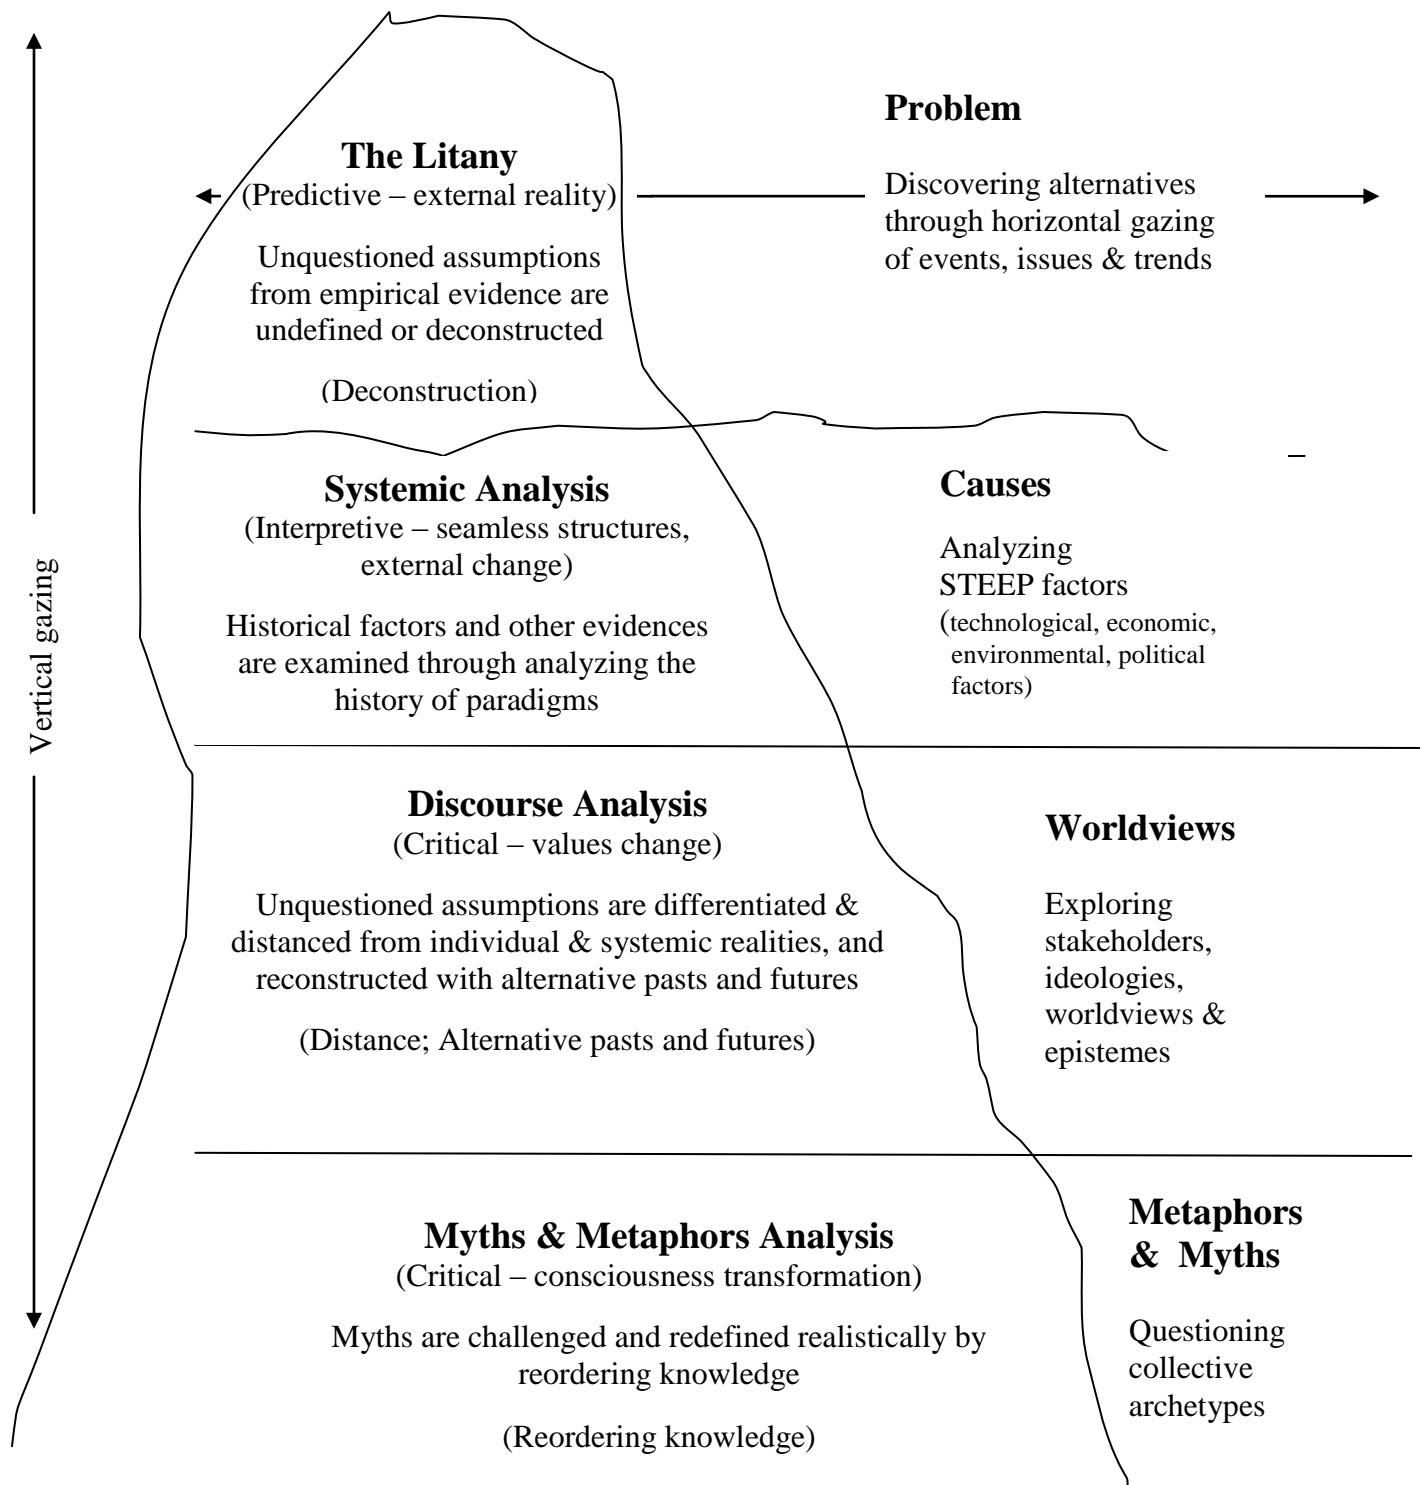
Vertical gazing

The Litany
(Predictive – external reality)

Unquestioned assumptions from empirical evidence are undefined or deconstructed

(Deconstruction)

Problem

Discovering alternatives through horizontal gazing of events, issues & trends

Systemic Analysis
(Interpretive – seamless structures, external change)

Historical factors and other evidences are examined through analyzing the history of paradigms

Causes

Analyzing STEEP factors
(technological, economic, environmental, political factors)

Discourse Analysis
(Critical – values change)

Unquestioned assumptions are differentiated & distanced from individual & systemic realities, and reconstructed with alternative pasts and futures

(Distance; Alternative pasts and futures)

Worldviews

Exploring stakeholders, ideologies, worldviews & epistemes

Myths & Metaphors Analysis
(Critical – consciousness transformation)

Myths are challenged and redefined realistically by reordering knowledge

(Reordering knowledge)

Metaphors & Myths

Questioning collective archetypes